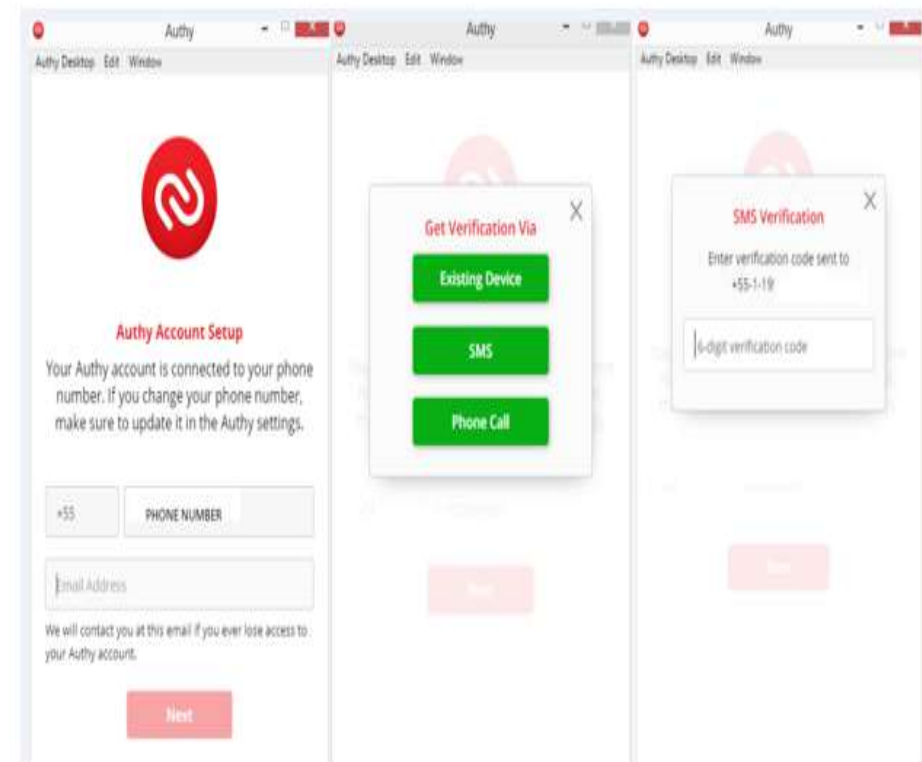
Authy

Authy Desktop Edit Window

Authy Account Setup

Your Authy account is connected to your phone number. If you change your phone number, make sure to update it in the Authy settings.

+55 PHONE NUMBER

Email Address

We will contact you at this email if you ever lose access to your Authy account.

Next

Authy

Authy Desktop Edit Window

Get Verification Via

X

Existing Device

SMS

Phone Call

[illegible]

Authy

Authy Desktop Edit Window

SMS Verification

X

Enter verification code sent to +55-1-19

6-digit verification code

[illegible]